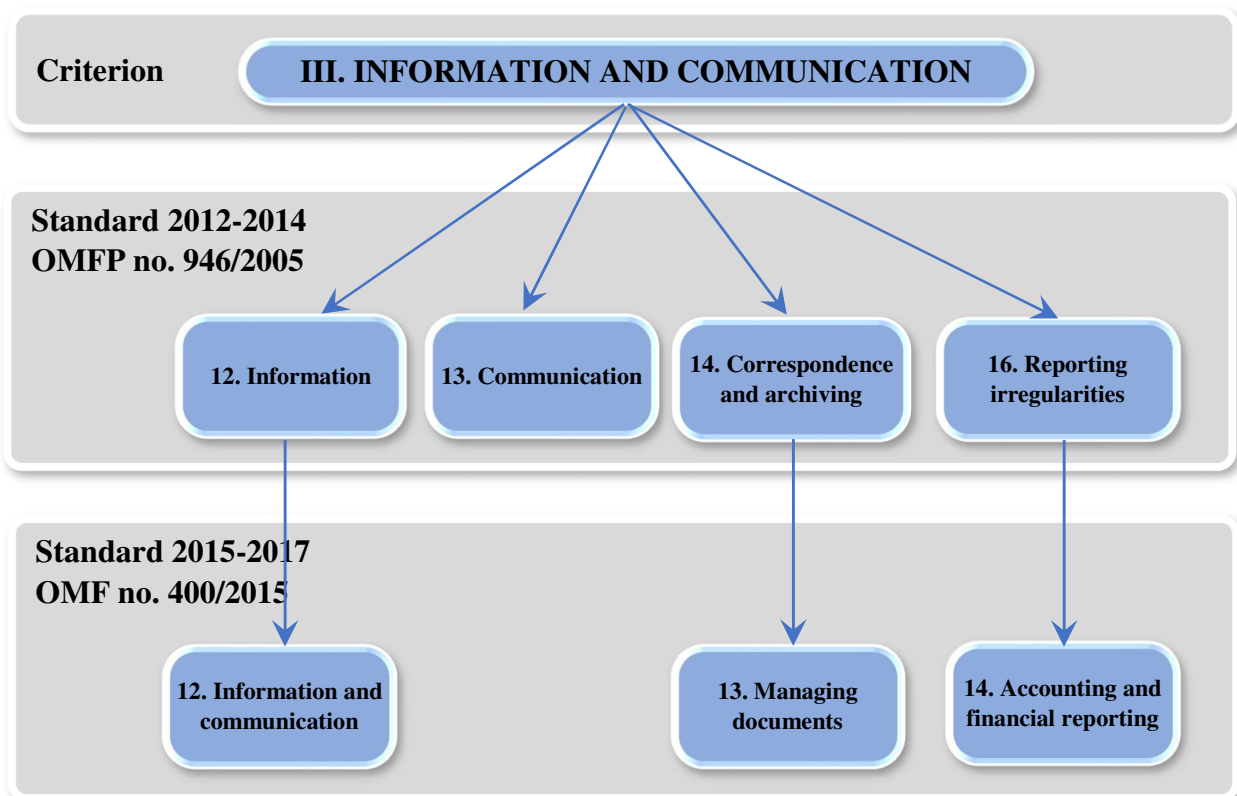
Criterion

III. INFORMATION AND COMMUNICATION

Standard 2012-2014
OMFP no. 946/2005

12. Information

13. Communication

14. Correspondence and archiving

16. Reporting irregularities

Standard 2015-2017
OMF no. 400/2015

12. Information and communication

13. Managing documents

14. Accounting and financial reporting